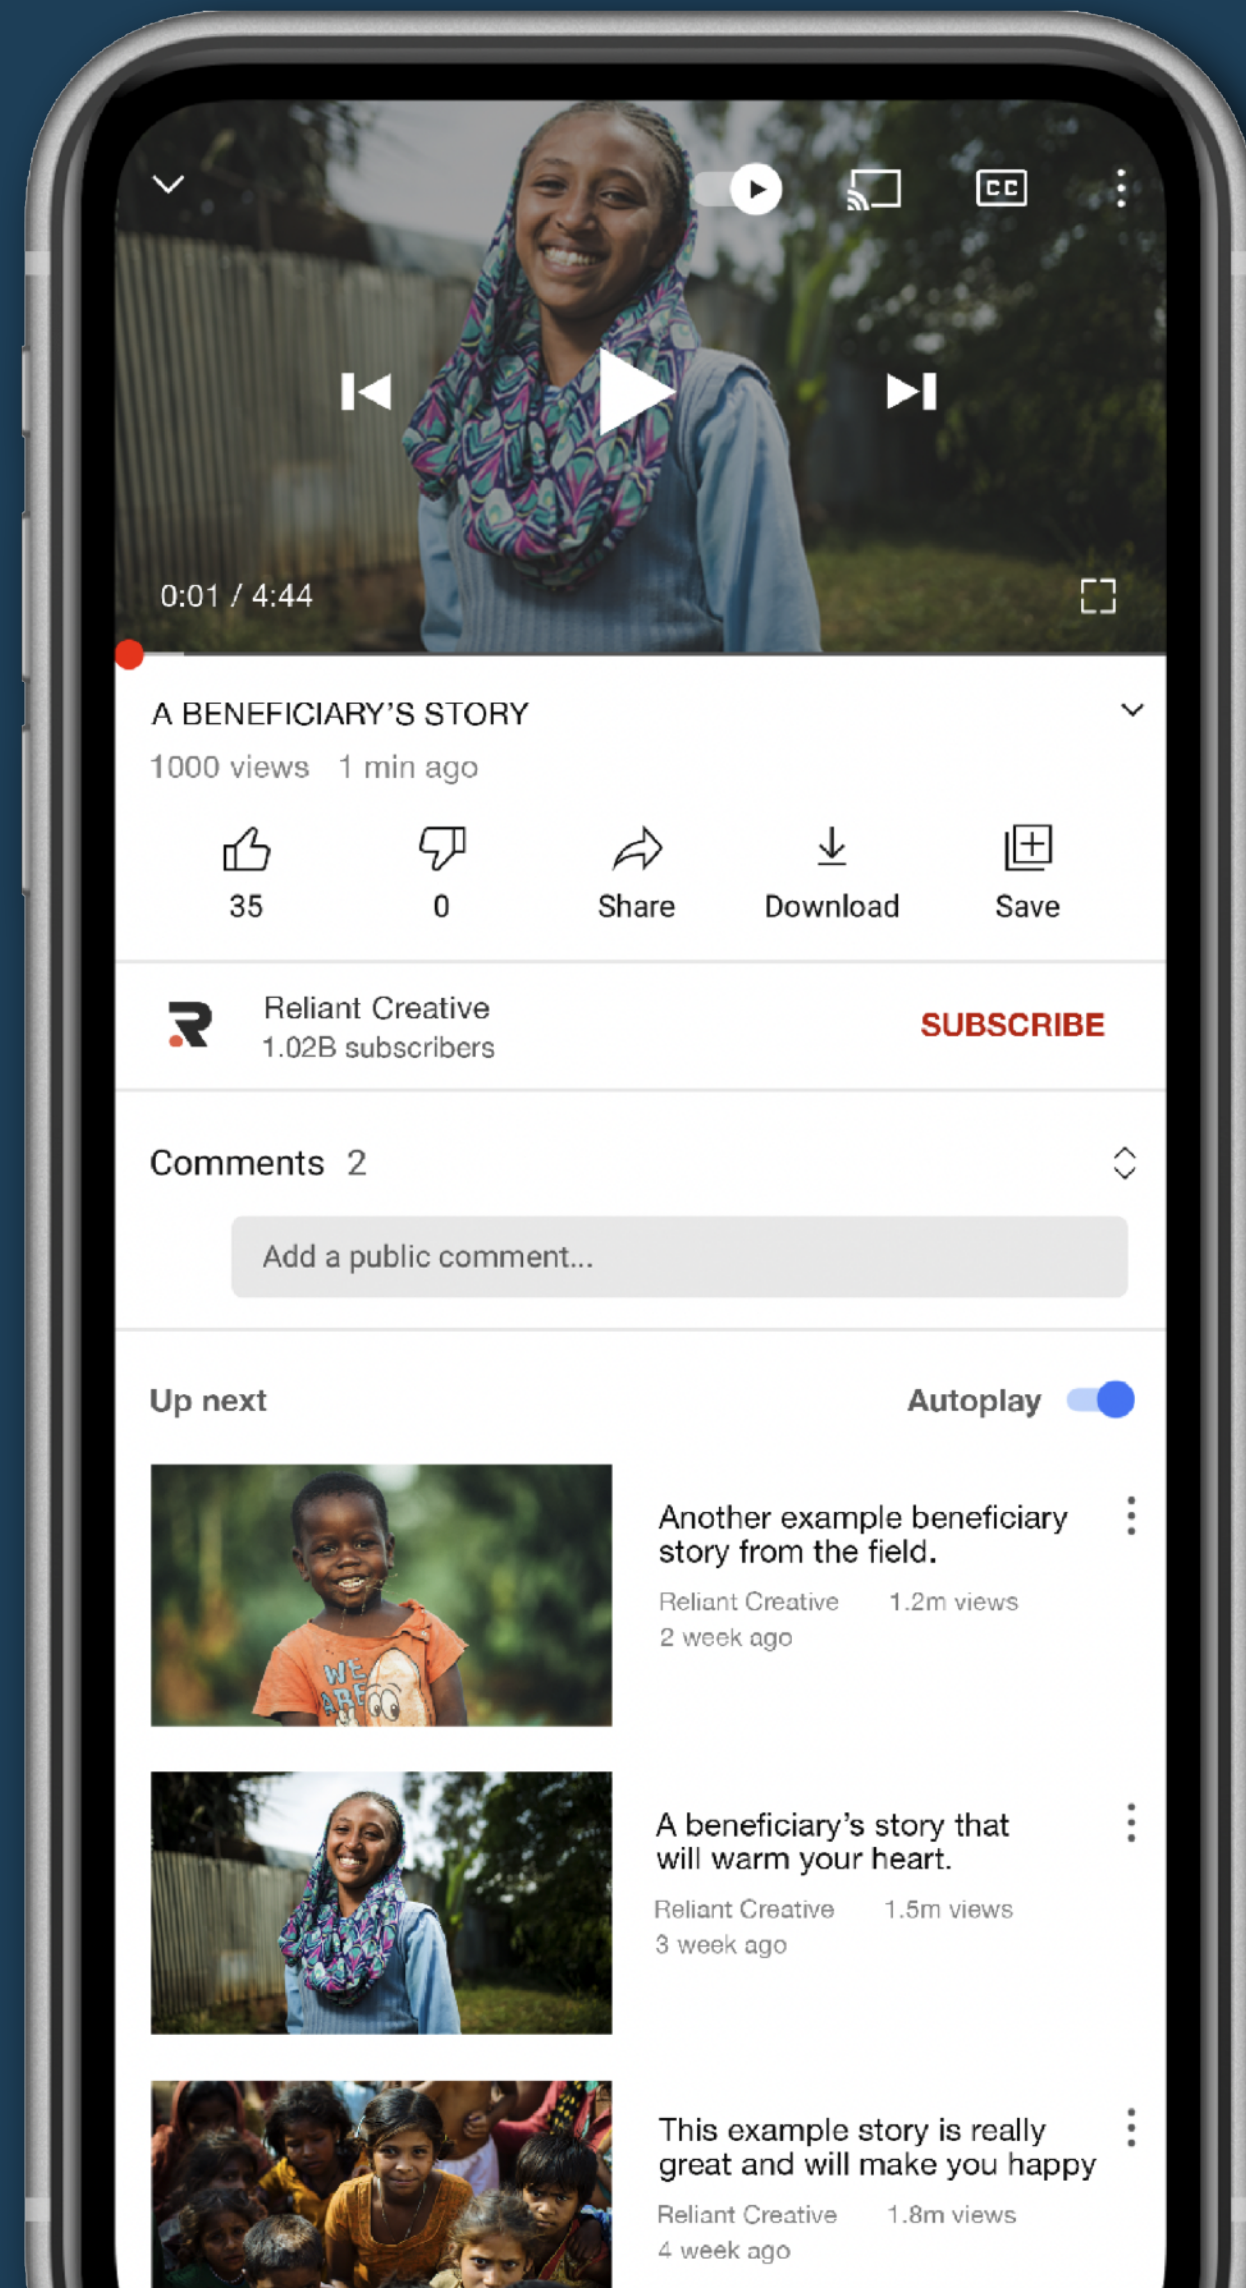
CC

0:01 / 4:44

A BENEFICIARY'S STORY

1000 views 1 min ago

35
0
Share
Download
Save

Reliant Creative
1.02B subscribers
SUBSCRIBE

Comments 2

Add a public comment...

Up next
Autoplay

Another example beneficiary story from the field.
Reliant Creative 1.2m views
2 week ago

WE ARE

A beneficiary's story that will warm your heart.
Reliant Creative 1.5m views
3 week ago

This example story is really great and will make you happy
Reliant Creative 1.8m views
4 week ago